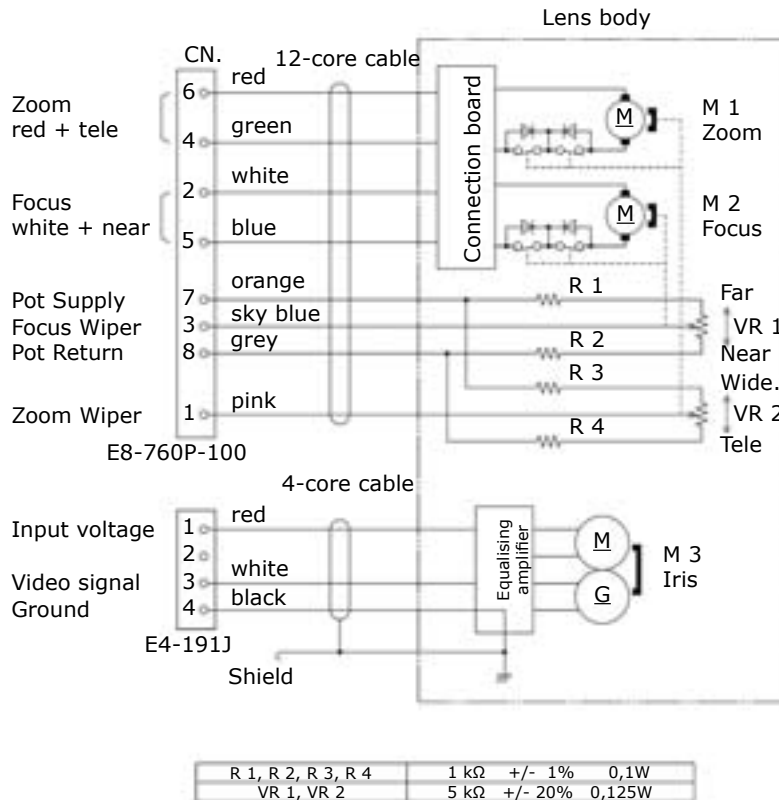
Lens body

CN.

12-core cable

Zoom
red + tele

6 red
4 green

Focus
white + near

2 white
5 blue

Connection board

M

M 1
Zoom

M

M 2
Focus

Pot Supply
Focus Wiper
Pot Return

7 orange
3 sky blue
8 grey

R 1
R 2
R 3
R 4

Far
VR 1
Near
Wide.
VR 2
Tele

Zoom Wiper

1 pink

E8-760P-100

4-core cable

Input voltage

Video signal
Ground

1 red
2
3 white
4 black

Equalising amplifier

M
G

M 3
Iris

E4-191J

Shield

| R 1, R 2, R 3, R 4 | 1 kΩ +/- 1% 0,1W |
|---|---|
| VR 1, VR 2 | 5 kΩ +/- 20% 0,125W |